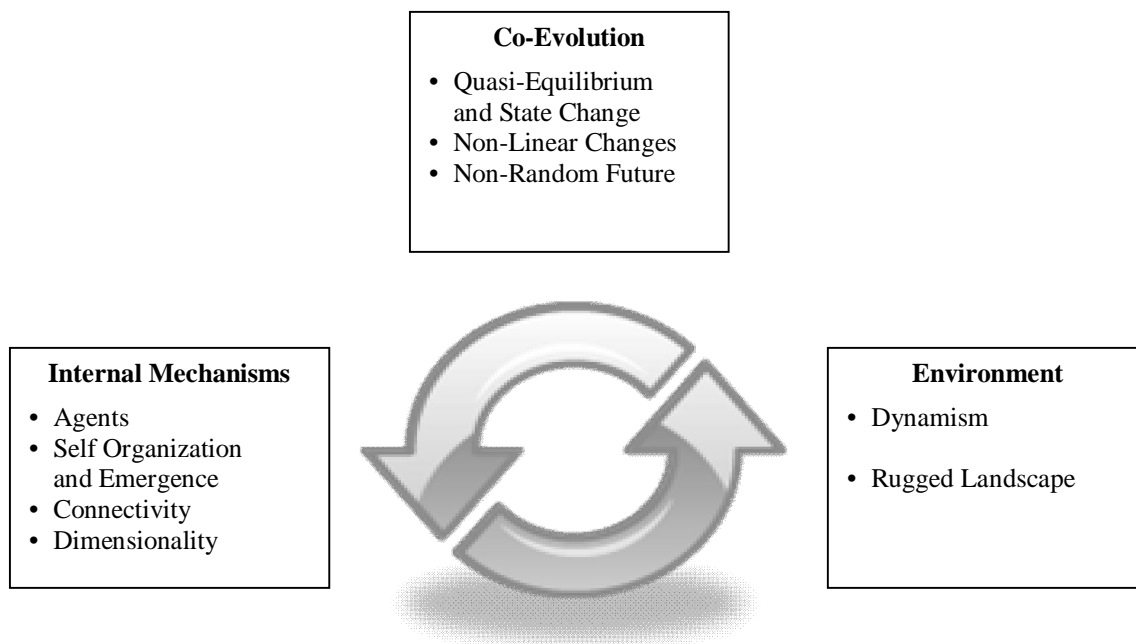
**Co-Evolution**
- Quasi-Equilibrium and State Change
- Non-Linear Changes
- Non-Random Future

**Internal Mechanisms**
- Agents
- Self Organization and Emergence
- Connectivity
- Dimensionality

**Environment**
- Dynamism
- Rugged Landscape